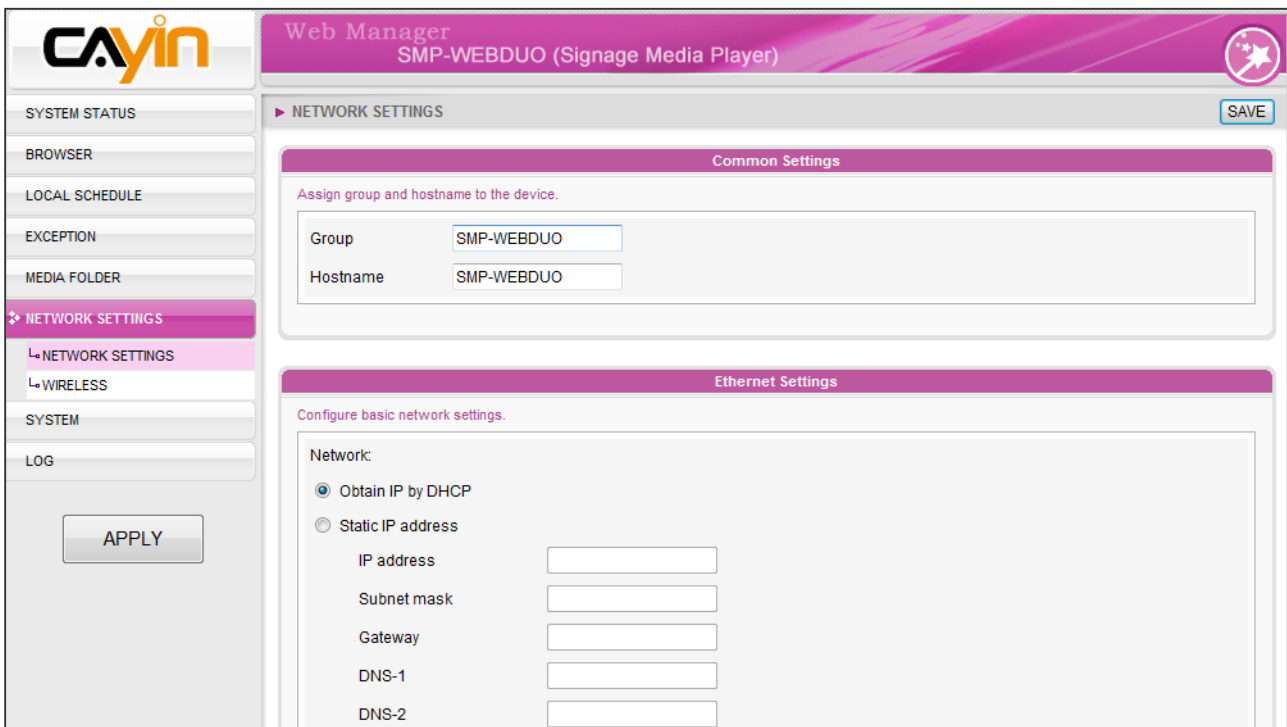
CAYIN

Web Manager
SMP-WEBDUO (Signage Media Player)

SYSTEM STATUS
BROWSER
LOCAL SCHEDULE
EXCEPTION
MEDIA FOLDER
NETWORK SETTINGS
NETWORK SETTINGS
WIRELESS
SYSTEM
LOG

APPLY

▶ NETWORK SETTINGS

SAVE

Common Settings

Assign group and hostname to the device.

Group SMP-WEBDUO
Hostname SMP-WEBDUO

Ethernet Settings

Configure basic network settings.

Network:

Obtain IP by DHCP

Static IP address

IP address

Subnet mask

Gateway

DNS-1

DNS-2